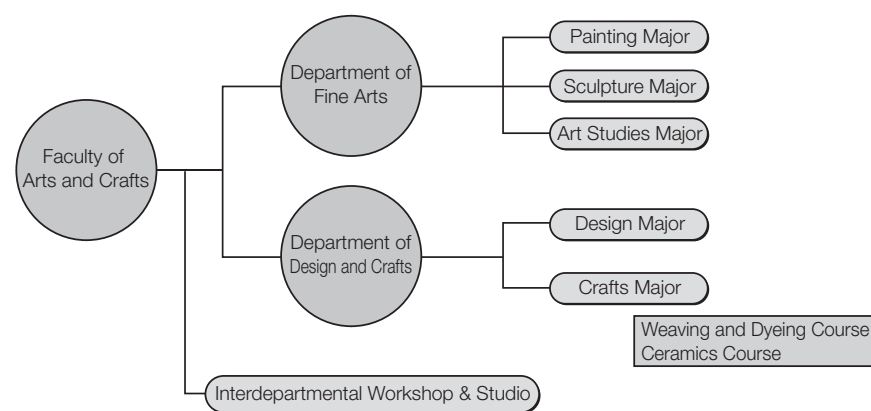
Faculty of Arts and Crafts

Department of Fine Arts

Painting Major

Sculpture Major

Art Studies Major

Department of Design and Crafts

Design Major

Crafts Major

Weaving and Dyeing Course
Ceramics Course

Interdepartmental Workshop & Studio